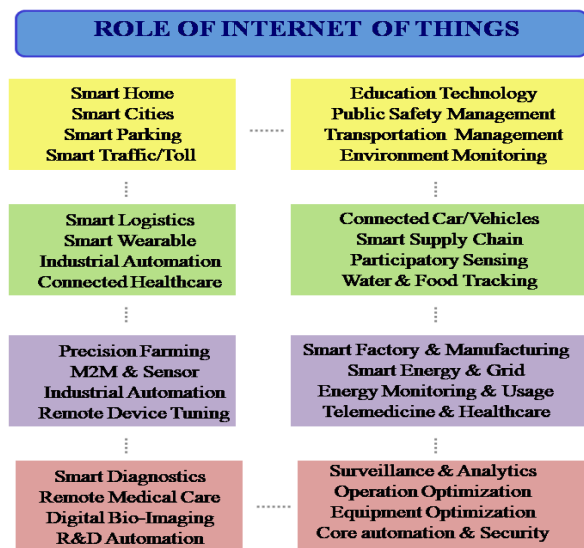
ROLE OF INTERNET OF THINGS

Smart Home
Smart Cities
Smart Parking
Smart Traffic/Toll

Education Technology
Public Safety Management
Transportation Management
Environment Monitoring

Smart Logistics
Smart Wearable
Industrial Automation
Connected Healthcare

Connected Car/Vehicles
Smart Supply Chain
Participatory Sensing
Water & Food Tracking

Precision Farming
M2M & Sensor
Industrial Automation
Remote Device Tuning

Smart Factory & Manufacturing
Smart Energy & Grid
Energy Monitoring & Usage
Telemedicine & Healthcare

Smart Diagnostics
Remote Medical Care
Digital Bio-Imaging
R&D Automation

Surveillance & Analytics
Operation Optimization
Equipment Optimization
Core automation & Security